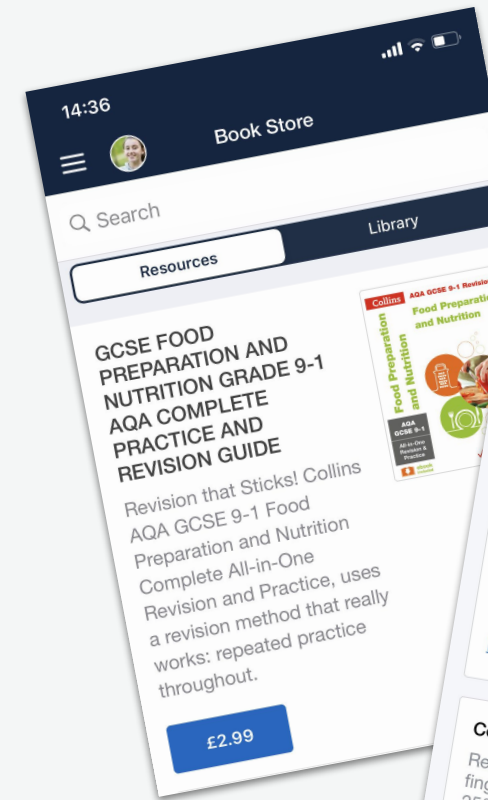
14:36

Book Store

Search

Resources

Library

GCSE FOOD PREPARATION AND NUTRITION GRADE 9-1 AQA COMPLETE PRACTICE AND REVISION GUIDE

Revision that Sticks! Collins AQA GCSE 9-1 Food Preparation and Nutrition Complete All-in-One Revision and Practice, uses a revision method that really works: repeated practice throughout.

£2.99

Collins AQA GCSE 9-1 Revision

Food Preparation and Nutrition

Food Preparation and Nutrition

AQA GCSE 9-1

All-in-One Revision & Practice

Ca

Re
fing
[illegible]